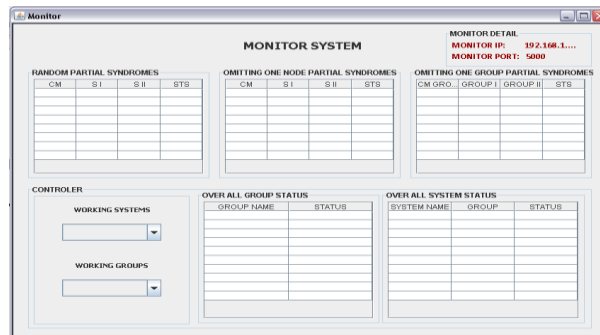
Monitor

MONITOR SYSTEM

MONITOR DETAIL
MONITOR IP: 192.168.1....
MONITOR PORT: 5000

RANDOM PARTIAL SYNDROMES

| CM | S I | S II | STS |
|---|---|---|---|

OMITTING ONE NODE PARTIAL SYNDROMES

| CM | S I | S II | STS |
|---|---|---|---|

OMITTING ONE GROUP PARTIAL SYNDROMES

| CM GRO... | GROUP I | GROUP II | STS |
|---|---|---|---|

CONTROLER

WORKING SYSTEMS

WORKING GROUPS

OVER ALL GROUP STATUS

| GROUP NAME | STATUS |
|---|---|

OVER ALL SYSTEM STATUS

| SYSTEM NAME | GROUP | STATUS |
|---|---|---|